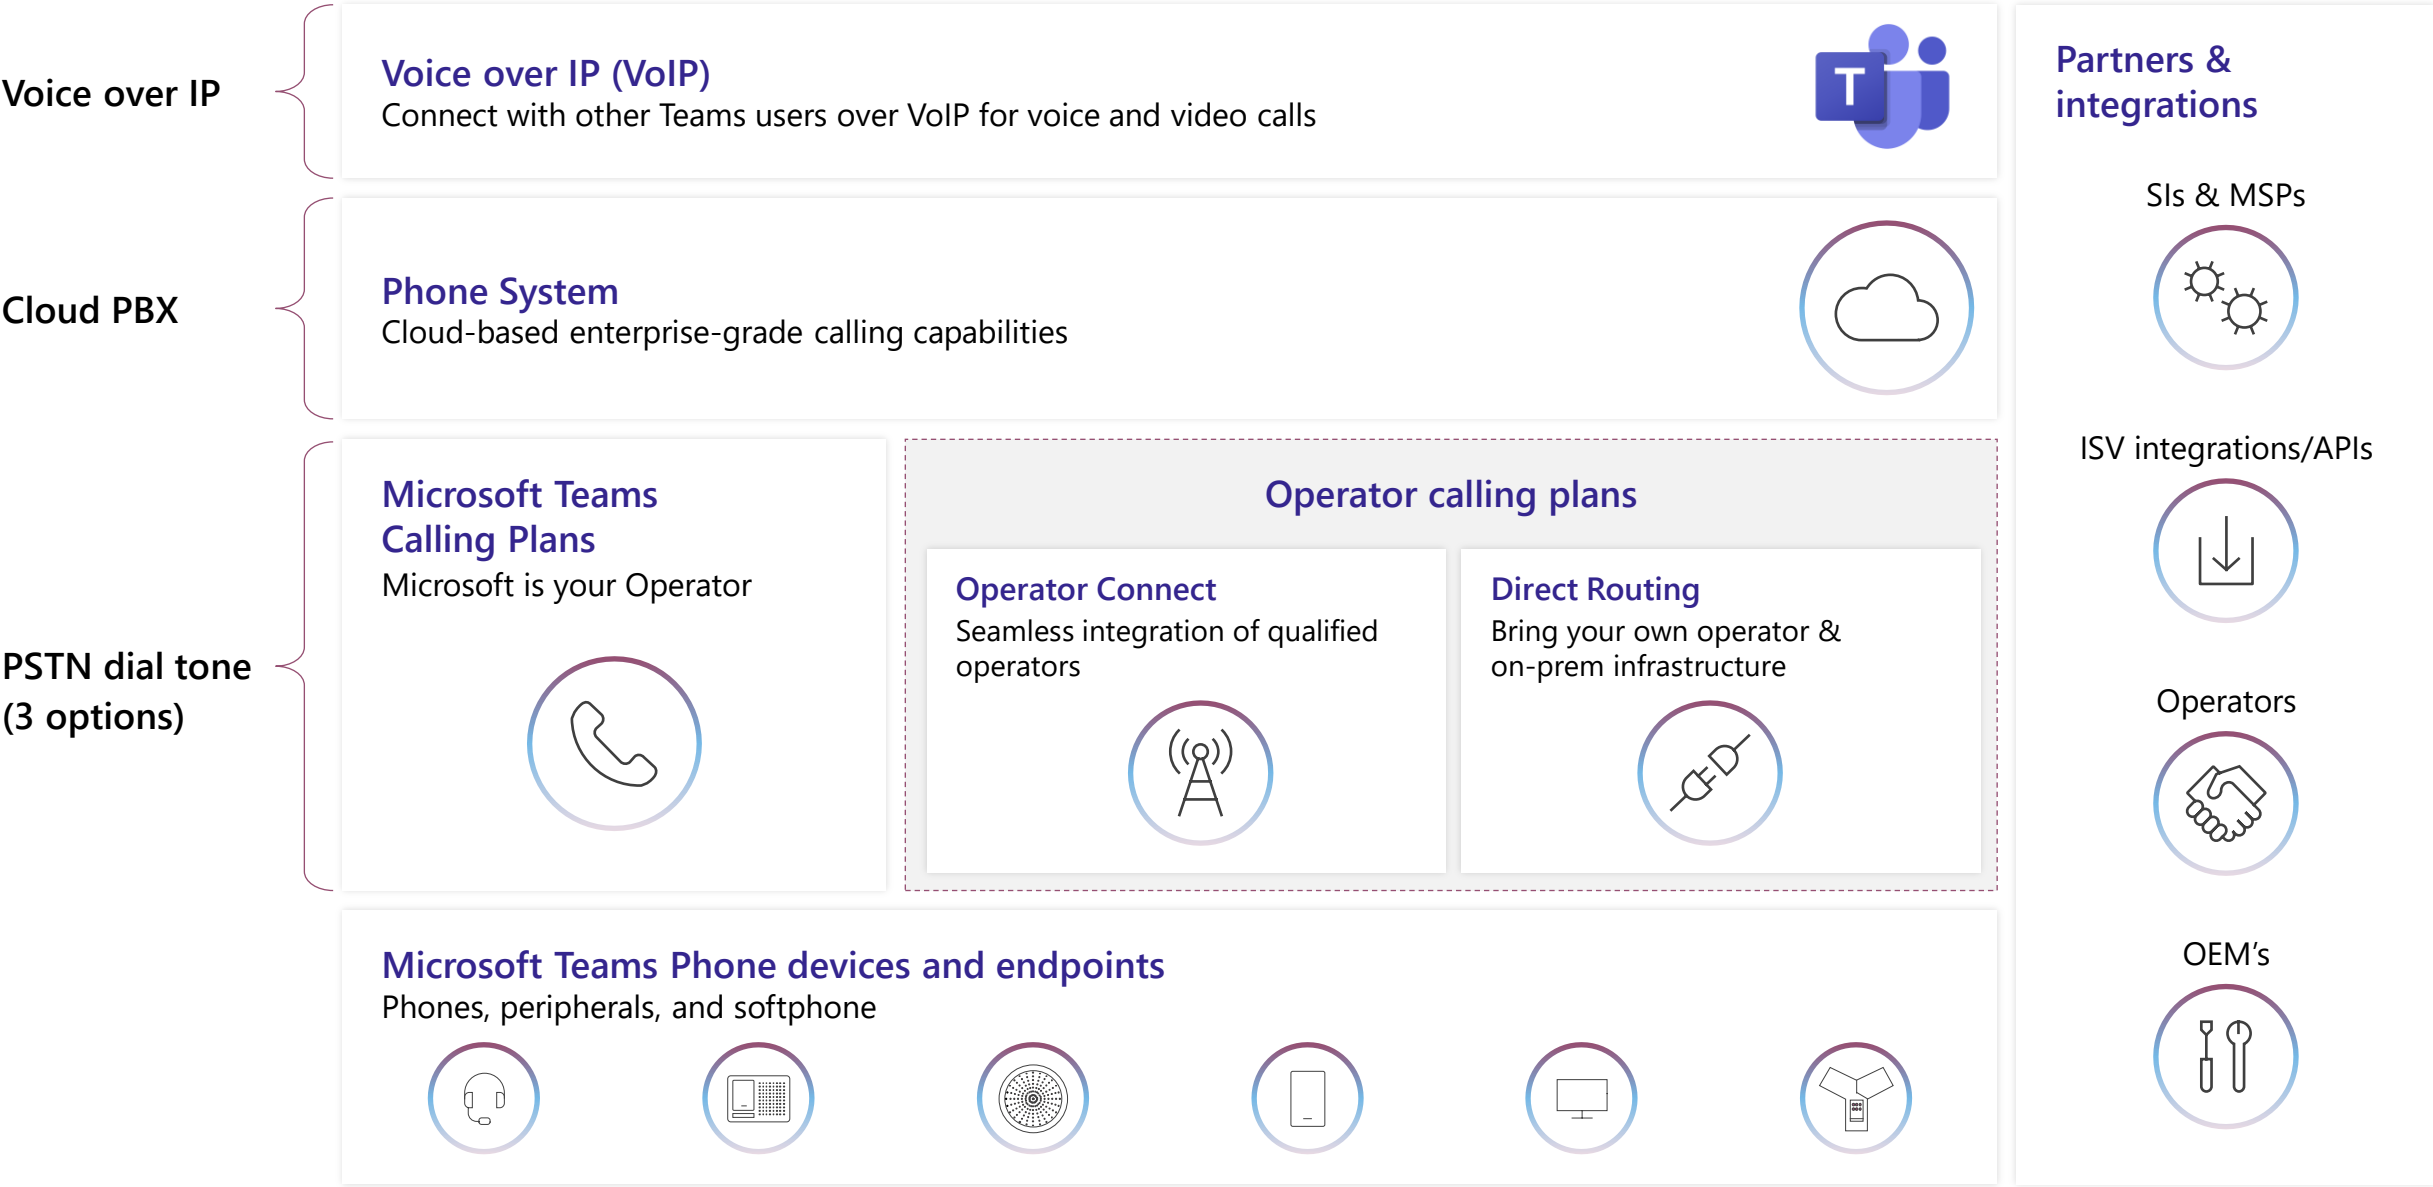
Voice over IP

Voice over IP (VoIP)
Connect with other Teams users over VoIP for voice and video calls

T

Partners & integrations

SIs & MSPs

Cloud PBX

Phone System
Cloud-based enterprise-grade calling capabilities

ISV integrations/APIs

PSTN dial tone (3 options)

Microsoft Teams Calling Plans
Microsoft is your Operator

Operator calling plans

Operator Connect
Seamless integration of qualified operators

Direct Routing
Bring your own operator & on-prem infrastructure

Operators

OEM's

Microsoft Teams Phone devices and endpoints
Phones, peripherals, and softphone